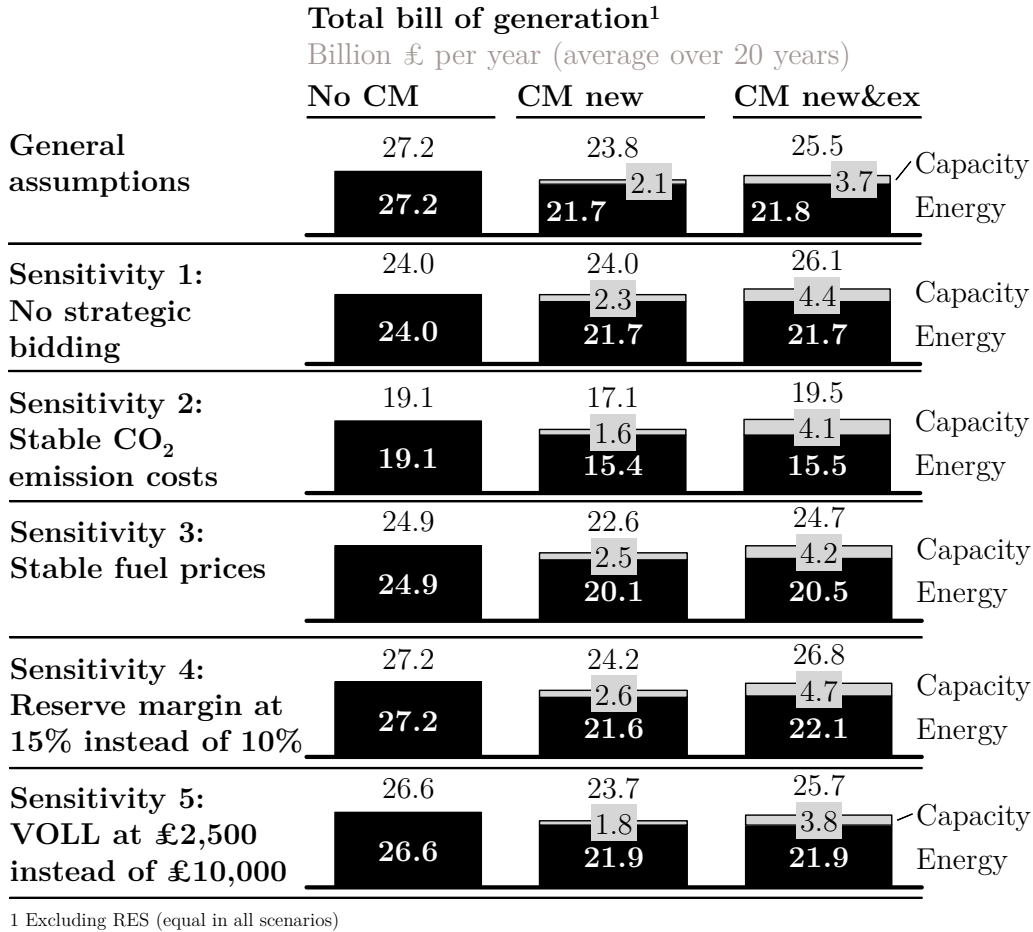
**Total bill of generation$^1$**
Billion £ per year (average over 20 years)

| | No CM | CM new | CM new&ex | |
|---|---|---|---|---|
| **General assumptions** | 27.2 | 23.8 | 25.5 | |
| | | 2.1 | 3.7 | Capacity |
| | 27.2 | 21.7 | 21.8 | Energy |
| **Sensitivity 1: No strategic bidding** | 24.0 | 24.0 | 26.1 | |
| | | 2.3 | 4.4 | Capacity |
| | 24.0 | 21.7 | 21.7 | Energy |
| **Sensitivity 2: Stable $CO_2$ emission costs** | 19.1 | 17.1 | 19.5 | |
| | | 1.6 | 4.1 | Capacity |
| | 19.1 | 15.4 | 15.5 | Energy |
| **Sensitivity 3: Stable fuel prices** | 24.9 | 22.6 | 24.7 | |
| | | 2.5 | 4.2 | Capacity |
| | 24.9 | 20.1 | 20.5 | Energy |
| **Sensitivity 4: Reserve margin at 15% instead of 10%** | 27.2 | 24.2 | 26.8 | |
| | | 2.6 | 4.7 | Capacity |
| | 27.2 | 21.6 | 22.1 | Energy |
| **Sensitivity 5: VOLL at £2,500 instead of £10,000** | 26.6 | 23.7 | 25.7 | |
| | | 1.8 | 3.8 | Capacity |
| | 26.6 | 21.9 | 21.9 | Energy |

1 Excluding RES (equal in all scenarios)